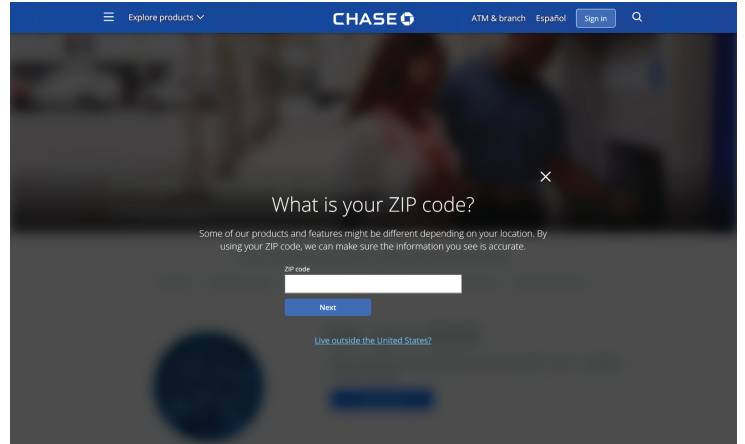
Explore products

CHASE

ATM & branch Español Sign in

×

What is your ZIP code?

Some of our products and features might be different depending on your location. By using your ZIP code, we can make sure the information you see is accurate.

ZIP code

Next

Live outside the United States?